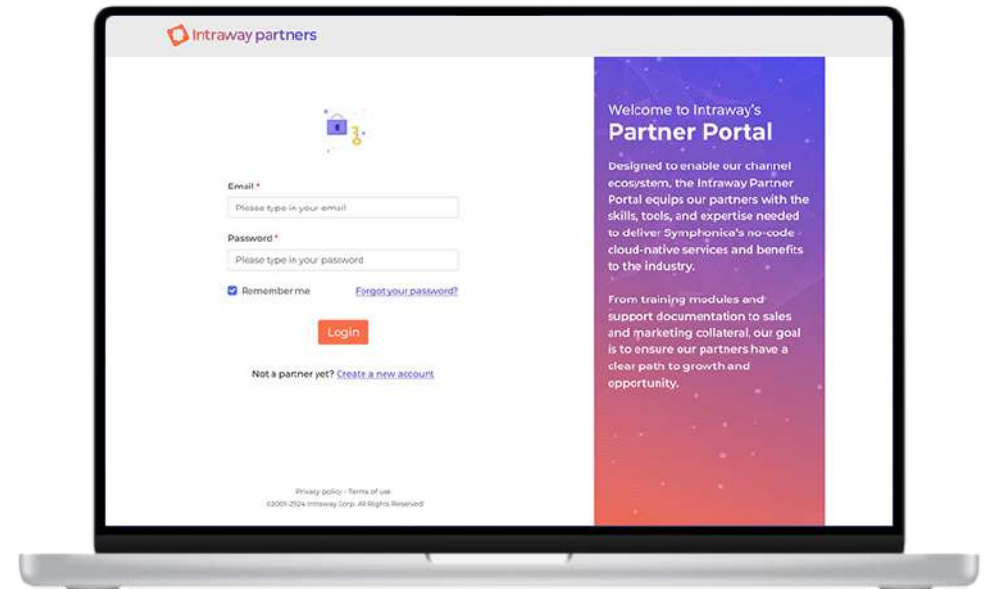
Intraway partners

Email *
Please type in your email

Password *
Please type in your password

Remember me
Forgot your password?

Login

Not a partner yet? Create a new account

Privacy policy - Terms of use
©2001-2024 Intraway Corp. All Rights Reserved

Welcome to Intraway's
Partner Portal

Designed to enable our channel ecosystem, the Intraway Partner Portal equips our partners with the skills, tools, and expertise needed to deliver Symphonica's no-code cloud-native services and benefits to the industry.

From training modules and support documentation to sales and marketing collateral, our goal is to ensure our partners have a clear path to growth and opportunity.